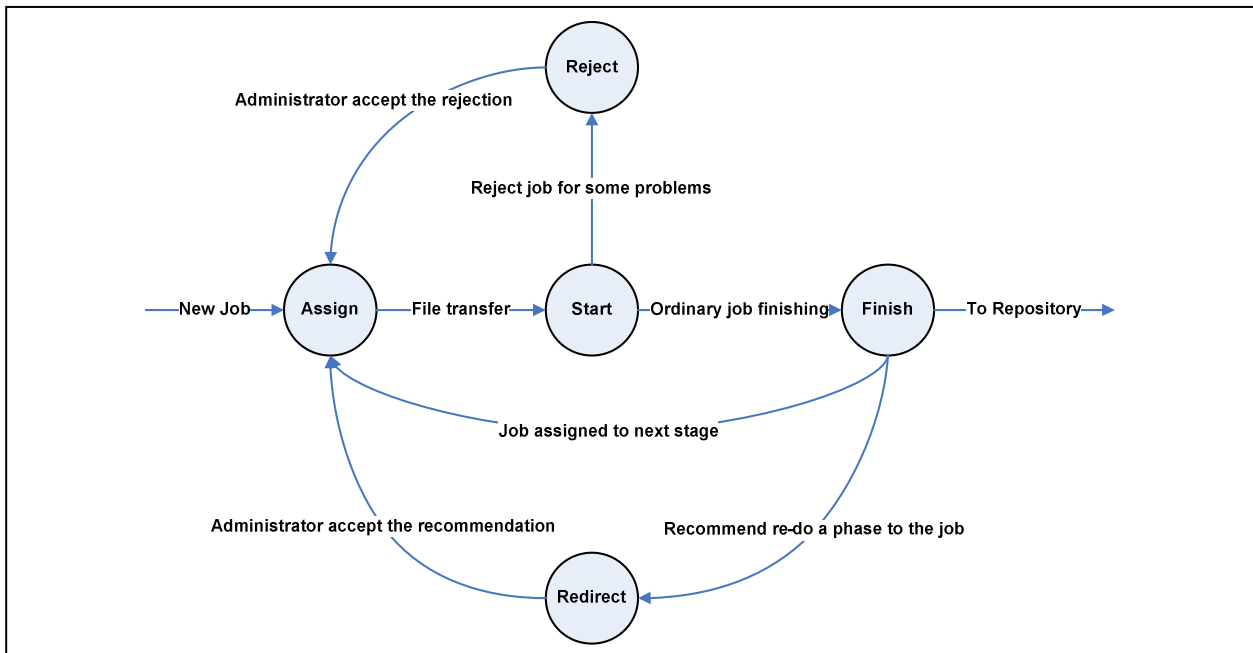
Reject

Administrator accept the rejection

Reject job for some problems

New Job

Assign

File transfer

Start

Ordinary job finishing

Finish

To Repository

Job assigned to next stage

Administrator accept the recommendation

Recommend re-do a phase to the job

Redirect